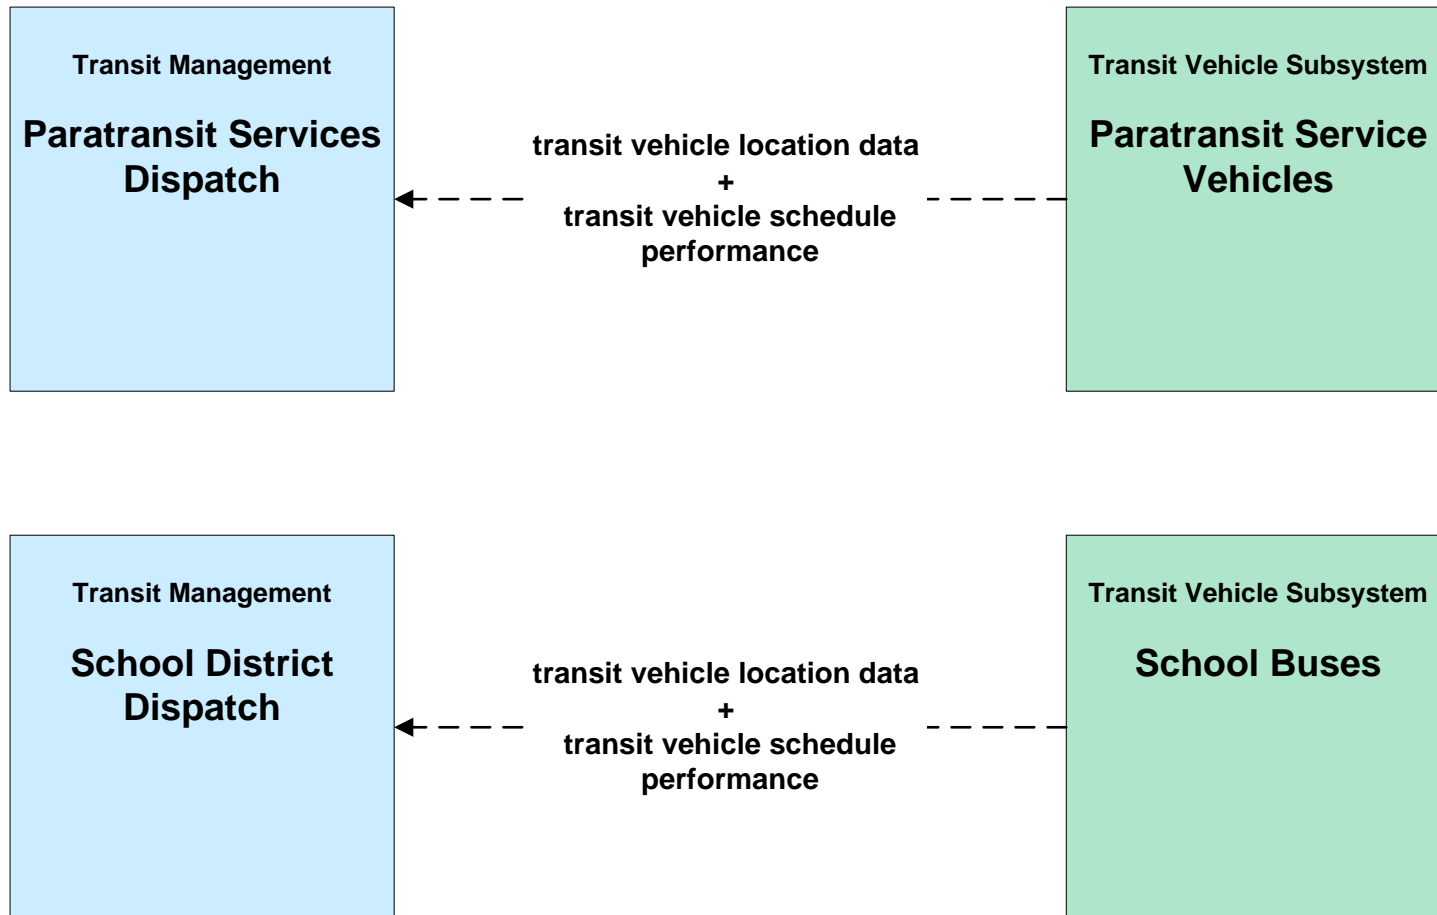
Transit Management

Paratransit Services Dispatch

transit vehicle location data
+
transit vehicle schedule performance

Transit Vehicle Subsystem

Paratransit Service Vehicles

Transit Management

School District Dispatch

transit vehicle location data
+
transit vehicle schedule performance

Transit Vehicle Subsystem

School Buses